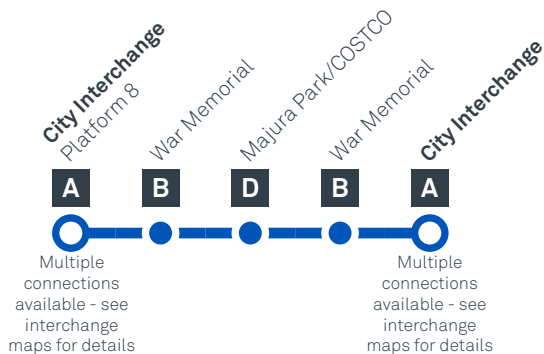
City Interchange
Platform 8

War Memorial

Majura Park/COSTCO

War Memorial

City Interchange

A

B

D

B

A

Multiple connections available - see interchange maps for details

Multiple connections available - see interchange maps for details